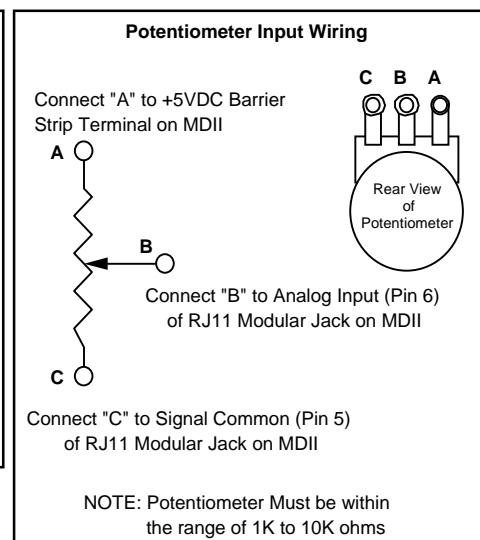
Potentiometer Input Wiring

C B A

Connect "A" to +5VDC Barrier Strip Terminal on MDII

A

Rear View of Potentiometer

B

Connect "B" to Analog Input (Pin 6) of RJ11 Modular Jack on MDII

C

Connect "C" to Signal Common (Pin 5) of RJ11 Modular Jack on MDII

NOTE: Potentiometer Must be within the range of 1K to 10K ohms